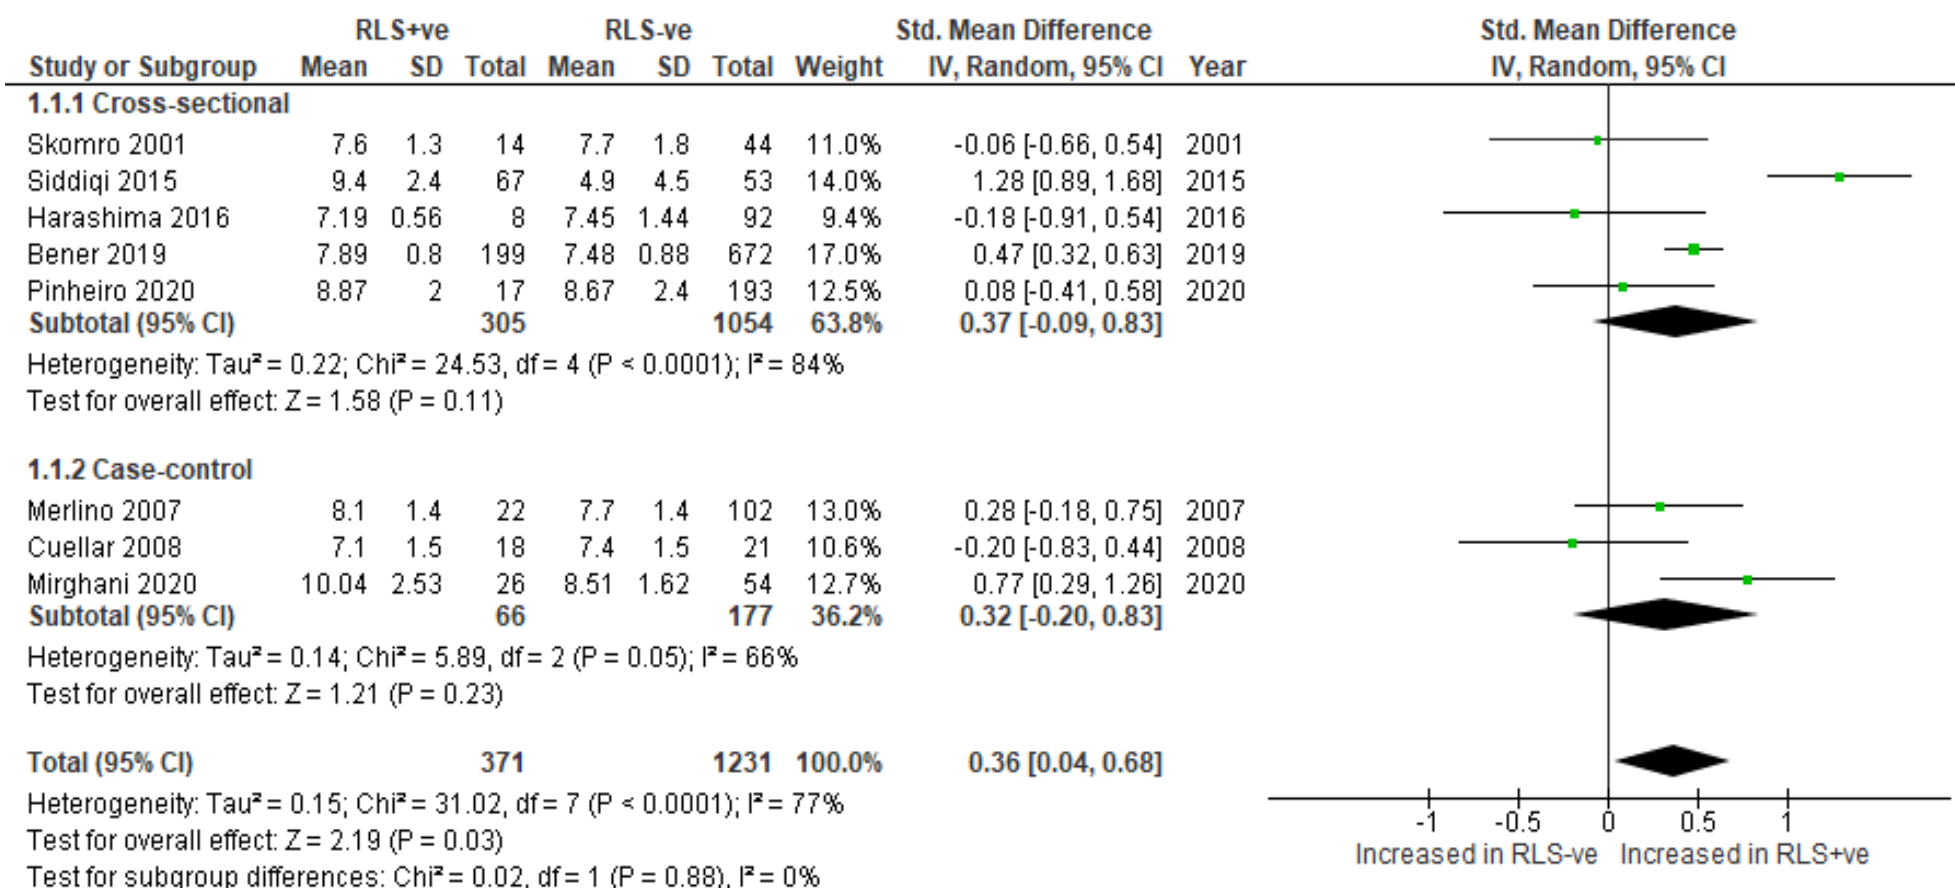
| | RLS+ve | | | RLS-ve | | | | Std. Mean Difference | | Std. Mean Difference |
|---|---|---|---|---|---|---|---|---|---|---|
| Study or Subgroup | Mean | SD | Total | Mean | SD | Total | Weight | IV, Random, 95% CI | Year | IV, Random, 95% CI |
| **1.1.1 Cross-sectional** | | | | | | | | | | |
| Skomro 2001 | 7.6 | 1.3 | 14 | 7.7 | 1.8 | 44 | 11.0% | -0.06 [-0.66, 0.54] | 2001 | |
| Siddiqi 2015 | 9.4 | 2.4 | 67 | 4.9 | 4.5 | 53 | 14.0% | 1.28 [0.89, 1.68] | 2015 | |
| Harashima 2016 | 7.19 | 0.56 | 8 | 7.45 | 1.44 | 92 | 9.4% | -0.18 [-0.91, 0.54] | 2016 | |
| Bener 2019 | 7.89 | 0.8 | 199 | 7.48 | 0.88 | 672 | 17.0% | 0.47 [0.32, 0.63] | 2019 | |
| Pinheiro 2020 | 8.87 | 2 | 17 | 8.67 | 2.4 | 193 | 12.5% | 0.08 [-0.41, 0.58] | 2020 | |
| **Subtotal (95% CI)** | | | **305** | | | **1054** | **63.8%** | **0.37 [-0.09, 0.83]** | | |

Heterogeneity: Tau² = 0.22; Chi² = 24.53, df = 4 (P < 0.0001); I² = 84%
Test for overall effect: Z = 1.58 (P = 0.11)

| | | | | | | | | | |
|---|---|---|---|---|---|---|---|---|---|
| **1.1.2 Case-control** | | | | | | | | | |
| Merlino 2007 | 8.1 | 1.4 | 22 | 7.7 | 1.4 | 102 | 13.0% | 0.28 [-0.18, 0.75] | 2007 |
| Cuellar 2008 | 7.1 | 1.5 | 18 | 7.4 | 1.5 | 21 | 10.6% | -0.20 [-0.83, 0.44] | 2008 |
| Mirghani 2020 | 10.04 | 2.53 | 26 | 8.51 | 1.62 | 54 | 12.7% | 0.77 [0.29, 1.26] | 2020 |
| **Subtotal (95% CI)** | | | **66** | | | **177** | **36.2%** | **0.32 [-0.20, 0.83]** | |

Heterogeneity: Tau² = 0.14; Chi² = 5.89, df = 2 (P = 0.05); I² = 66%
Test for overall effect: Z = 1.21 (P = 0.23)

**Total (95% CI)** **371** **1231** **100.0%** **0.36 [0.04, 0.68]**

Heterogeneity: Tau² = 0.15; Chi² = 31.02, df = 7 (P < 0.0001); I² = 77%
Test for overall effect: Z = 2.19 (P = 0.03)
Test for subgroup differences: Chi² = 0.02, df = 1 (P = 0.88), I² = 0%

-1 -0.5 0 0.5 1
Increased in RLS-ve Increased in RLS+ve